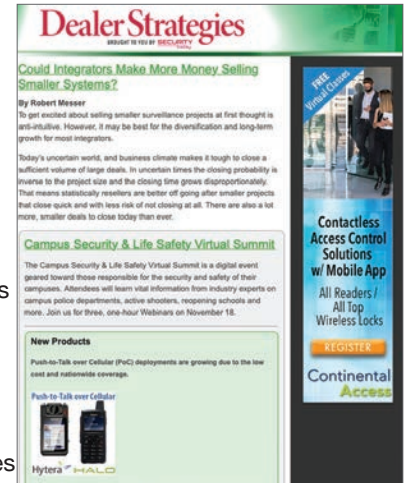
Dealer Strategies

BROUGHT TO YOU BY SECURITY

Could Integrators Make More Money Selling Smaller Systems?

By Robert Messer

To get excited about selling smaller surveillance projects at first thought is anti-intuitive. However, it may be best for the diversification and long-term growth for most integrators.

Today's uncertain world, and business climate makes it tough to close a sufficient volume of large deals. In uncertain times the closing probability is inverse to the project size and the closing time grows disproportionately. That means statistically resellers are better off going after smaller projects that close quick and with less risk of not closing at all. There are also a lot more, smaller deals to close today than ever.

Campus Security & Life Safety Virtual Summit

The Campus Security & Life Safety Virtual Summit is a digital event geared toward those responsible for the security and safety of their campuses. Attendees will learn vital information from industry experts on campus police departments, active shooters, reopening schools and more. Join us for three, one-hour Webinars on November 18.

New Products

Push-to-Talk over Cellular (PoC) deployments are growing due to the low cost and nationwide coverage.

Push-to-Talk over Cellular

Hytera HALO

FREE Virtual Classes

Contactless Access Control Solutions w/ Mobile App

All Readers / All Top Wireless Locks

REGISTER

Continental Access

s

es